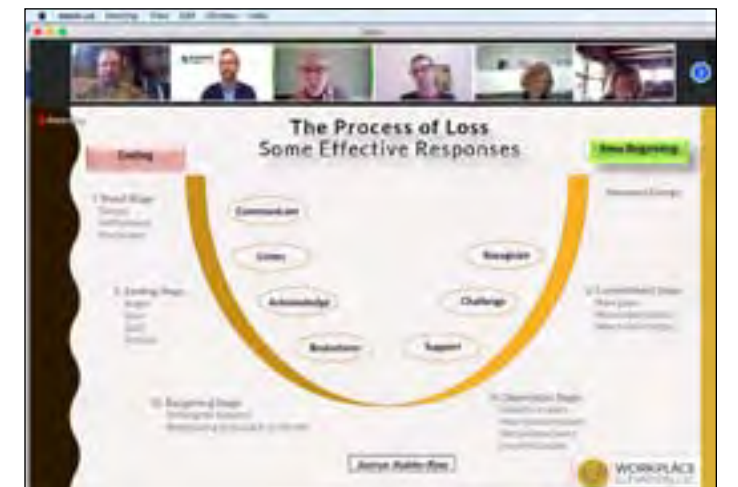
The Process of Loss
Some Effective Responses

Ending

New Beginning

1. Shock Stage
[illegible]

2. Ending Stage
Anger
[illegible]
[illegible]
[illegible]

3. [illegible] Stage
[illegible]

Communicate

Listen

Acknowledge

Brainstorm

Support

Challenge

Recognize

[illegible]

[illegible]

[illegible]

WORKPLACE
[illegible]